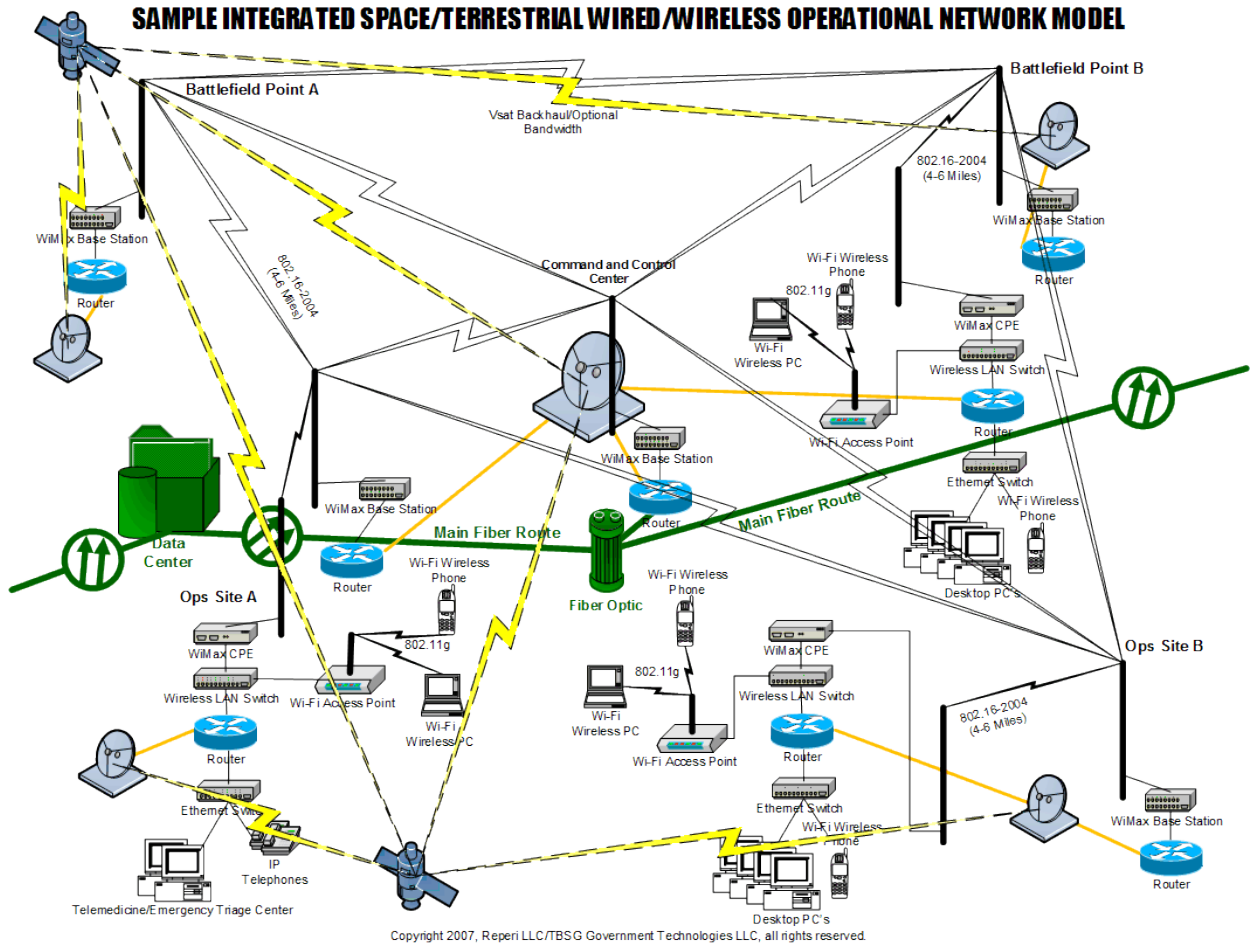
SAMPLE INTEGRATED SPACE/TERRESTRIAL WIRED/WIRELESS OPERATIONAL NETWORK MODEL

Battlefield Point A

Vsat Backhaul/Optional Bandwidth

Battlefield Point B

802.16-2004 (4-6 Miles)

WiMax Base Station

Router

WiMax Base Station

Router

802.16-2004 (4-6 Miles)

Command and Control Center

Wi-Fi Wireless Phone

802.11g

Wi-Fi Wireless PC

WiMax CPE

Wireless LAN Switch

Router

Wi-Fi Access Point

WiMax Base Station

Ethernet Switch

Wi-Fi Wireless Phone

Router

Main Fiber Route

Data Center

WiMax Base Station

Main Fiber Route

Router

Desktop PC's

Wi-Fi Wireless Phone

Fiber Optic

Ops Site A

Wi-Fi Wireless Phone

802.11g

WiMax CPE

Wireless LAN Switch

Wi-Fi Access Point

Wi-Fi Wireless PC

Router

Ethernet Switch

IP Telephones

Telemedicine/Emergency Triage Center

802.11g

Wi-Fi Wireless PC

Wi-Fi Access Point

WiMax CPE

Wireless LAN Switch

Router

Ethernet Switch

Wi-Fi Wireless Phone

Desktop PC's

Ops Site B

802.16-2004 (4-6 Miles)

WiMax Base Station

Router

Copyright 2007, Reperi LLC/TBSG Government Technologies LLC, all rights reserved.